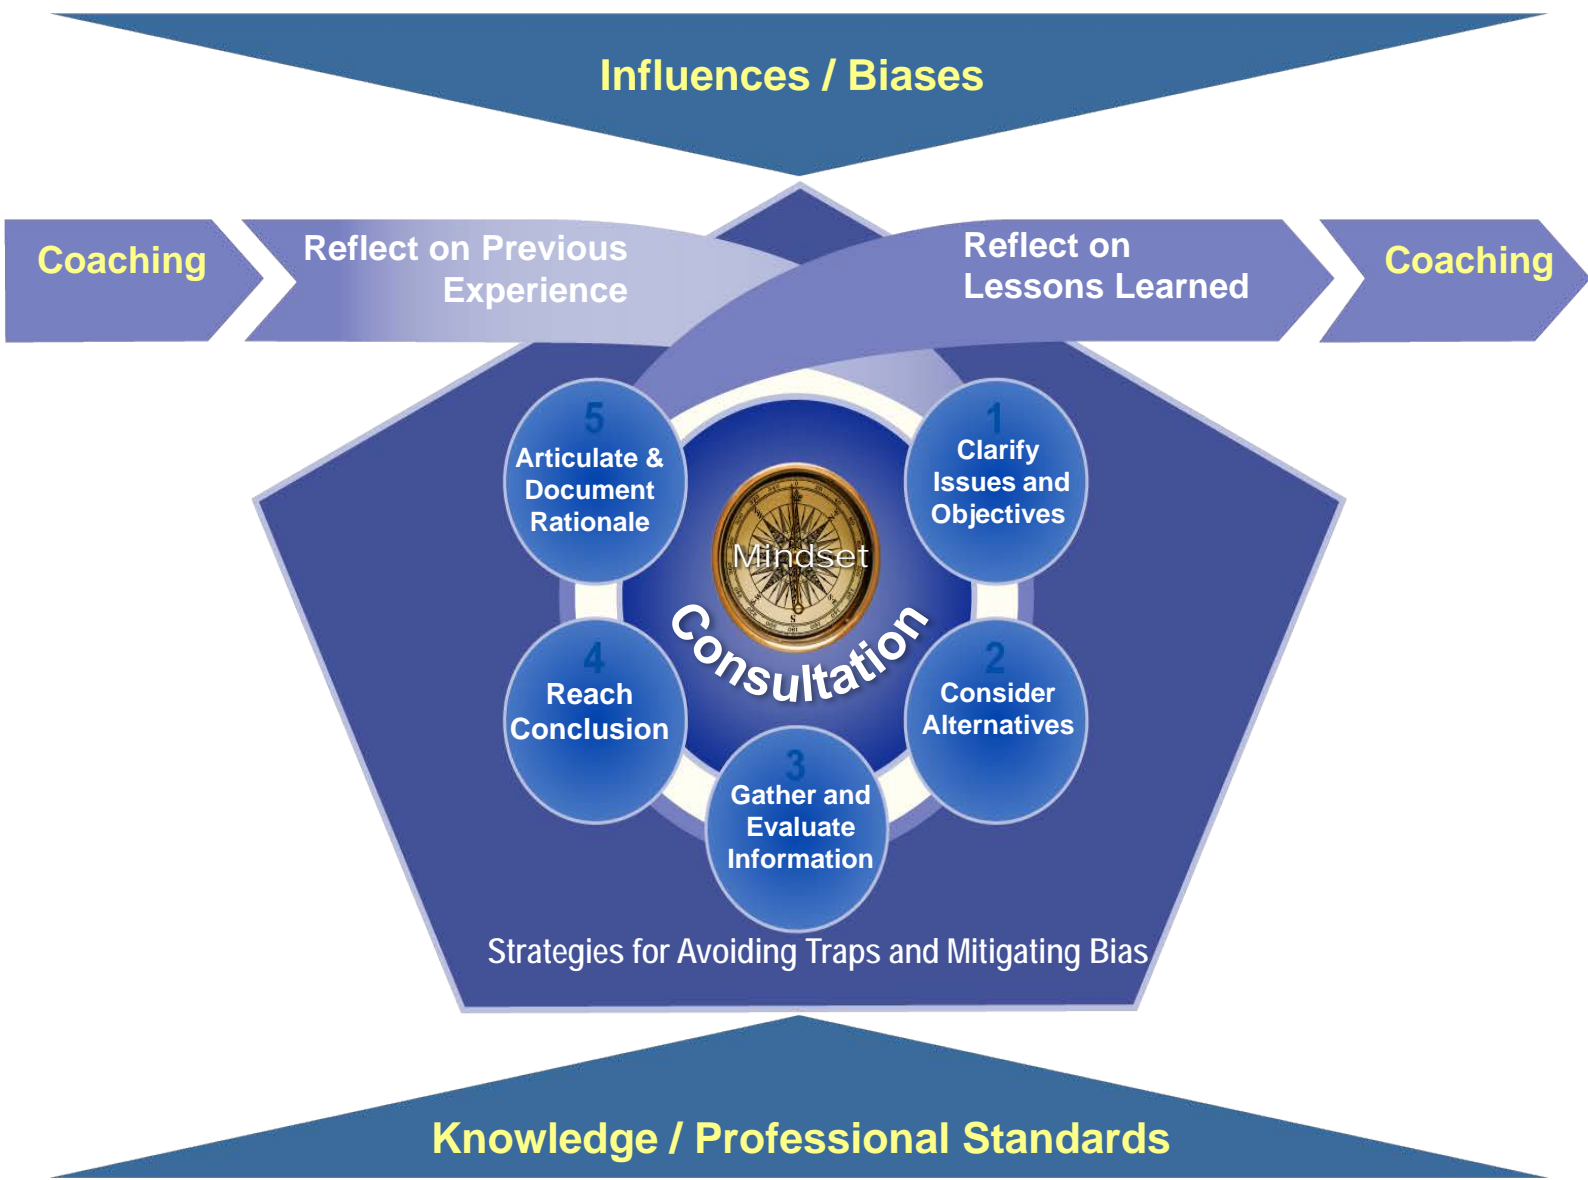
Influences / Biases

Coaching

Reflect on Previous Experience

Reflect on Lessons Learned

Coaching

5
Articulate & Document Rationale

1
Clarify Issues and Objectives

Mindset

Consultation

4
Reach Conclusion

2
Consider Alternatives

3
Gather and Evaluate Information

Strategies for Avoiding Traps and Mitigating Bias

Knowledge / Professional Standards